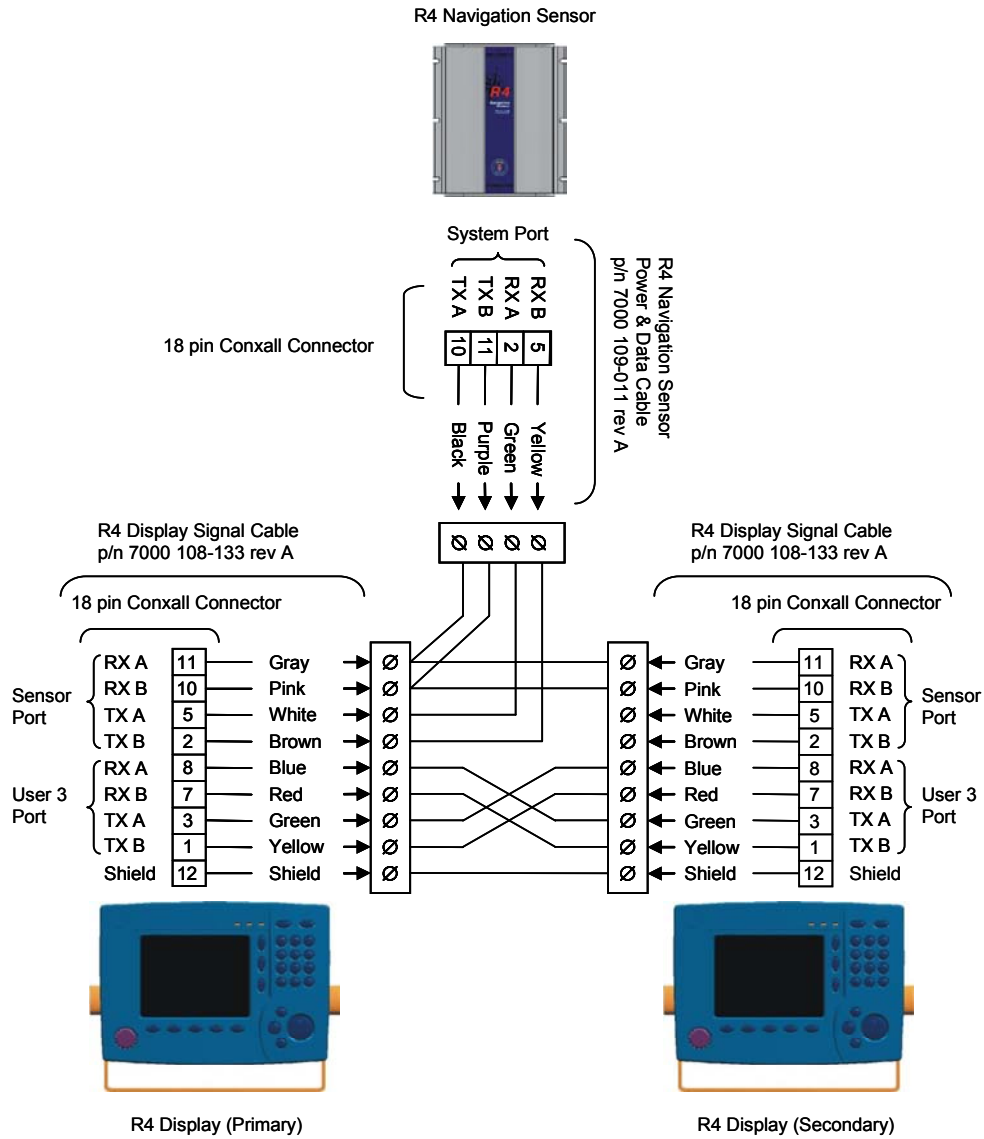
R4 Navigation Sensor

System Port

RX B
RX A
TX B
TX A

18 pin Conxall Connector

5
2
11
10

Yellow
Green
Purple
Black

R4 Navigation Sensor Power & Data Cable p/n 7000 109-011 rev A

R4 Display Signal Cable
p/n 7000 108-133 rev A

18 pin Conxall Connector

| | | | |
|---|---|---|---|
| Sensor Port | RX A | 11 | Gray |
| | RX B | 10 | Pink |
| | TX A | 5 | White |
| | TX B | 2 | Brown |
| User 3 Port | RX A | 8 | Blue |
| | RX B | 7 | Red |
| | TX A | 3 | Green |
| | TX B | 1 | Yellow |
| | Shield | 12 | Shield |

R4 Display Signal Cable
p/n 7000 108-133 rev A

18 pin Conxall Connector

| | | | |
|---|---|---|---|
| Gray | 11 | RX A | Sensor Port |
| Pink | 10 | RX B | |
| White | 5 | TX A | |
| Brown | 2 | TX B | |
| Blue | 8 | RX A | User 3 Port |
| Red | 7 | RX B | |
| Green | 3 | TX A | |
| Yellow | 1 | TX B | |
| Shield | 12 | Shield | |

R4 Display (Primary)

R4 Display (Secondary)